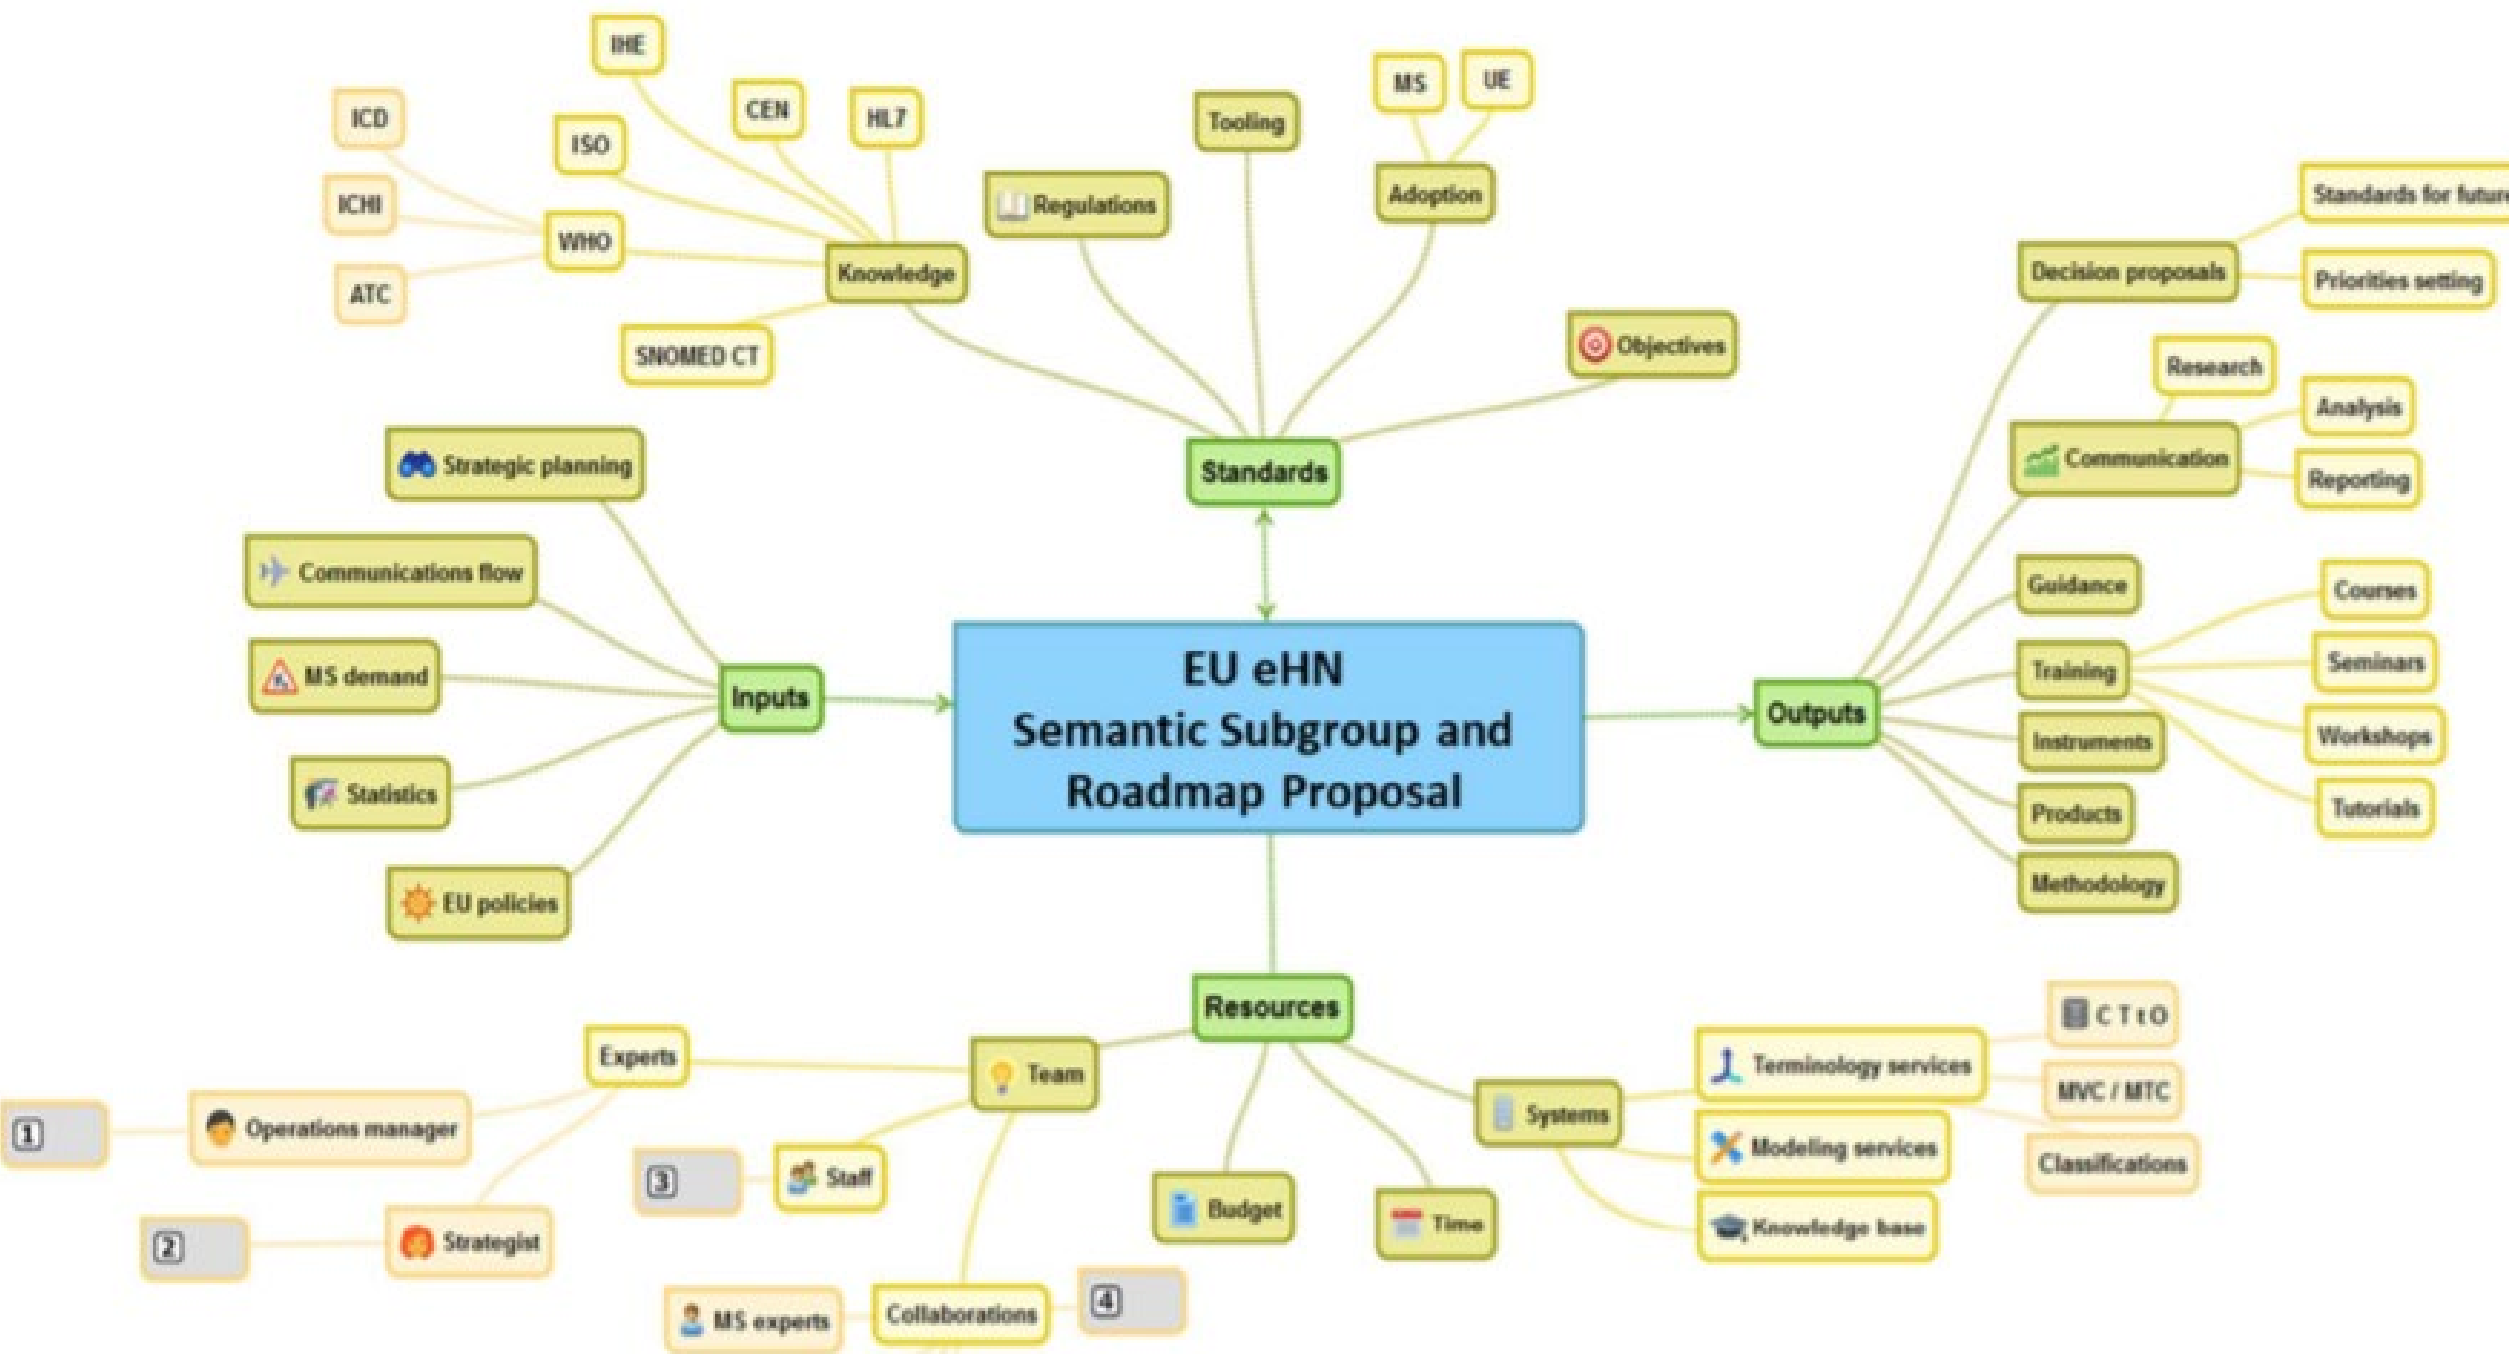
IHE

CEN

HL7

ICD

ISO

ICHI

WHO

Knowledge

ATC

SNOMED CT

Regulations

Tooling

MS

UE

Adoption

Objectives

Standards

Standards for future

Decision proposals

Priorities setting

Research

Analysis

Communication

Reporting

Strategic planning

Communications flow

MS demand

Statistics

EU policies

Inputs

EU eHN
Semantic Subgroup and
Roadmap Proposal

Outputs

Guidance

Training

Courses

Seminars

Workshops

Tutorials

Instruments

Products

Methodology

Resources

Experts

Team

1

Operations manager

3

Staff

2

Strategist

MS experts

Collaborations

4

Budget

Time

Systems

Terminology services

C T r O

MVC / MTC

Classifications

Modeling services

Knowledge base